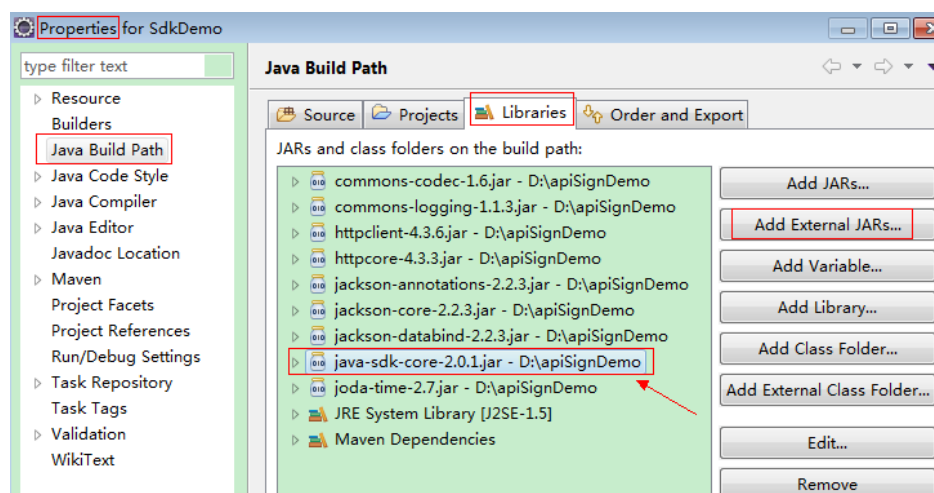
Properties for SdkDemo

type filter text

Resource
Builders
Java Build Path
Java Code Style
Java Compiler
Java Editor
Javadoc Location
Maven
Project Facets
Project References
Run/Debug Settings
Task Repository
Task Tags
Validation
WikiText

Java Build Path

Source | Projects | Libraries | Order and Export

JARs and class folders on the build path:

commons-codec-1.6.jar - D:\apiSignDemo
commons-logging-1.1.3.jar - D:\apiSignDemo
httpclient-4.3.6.jar - D:\apiSignDemo
httpcore-4.3.3.jar - D:\apiSignDemo
jackson-annotations-2.2.3.jar - D:\apiSignDemo
jackson-core-2.2.3.jar - D:\apiSignDemo
jackson-databind-2.2.3.jar - D:\apiSignDemo
java-sdk-core-2.0.1.jar - D:\apiSignDemo
joda-time-2.7.jar - D:\apiSignDemo
JRE System Library [J2SE-1.5]
Maven Dependencies

Add JARs...
Add External JARs...
Add Variable...
Add Library...
Add Class Folder...
Add External Class Folder...
Edit...
Remove